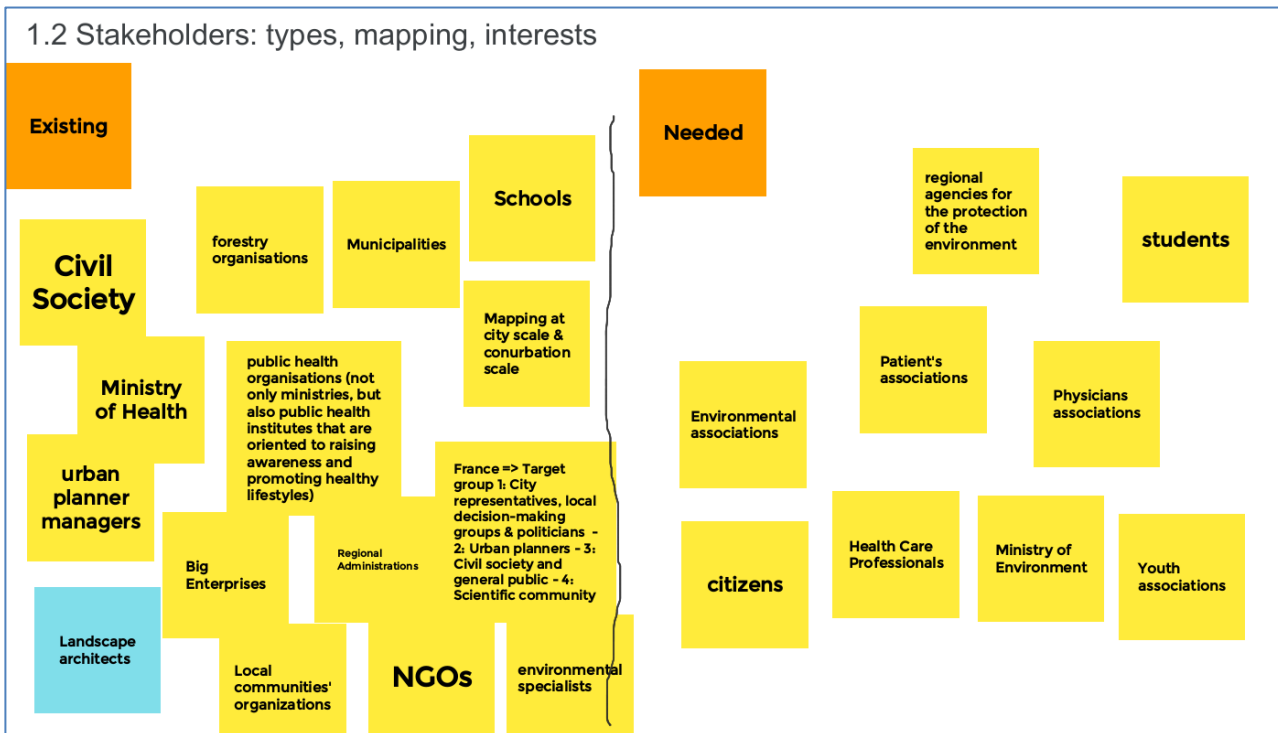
1.2 Stakeholders: types, mapping, interests

Existing

Civil Society

forestry organisations

Municipalities

Schools

Mapping at city scale & conurbation scale

Ministry of Health

public health organisations (not only ministries, but also public health institutes that are oriented to raising awareness and promoting healthy lifestyles)

urban planner managers

France => Target group 1: City representatives, local decision-making groups & politicians - 2: Urban planners - 3: Civil society and general public - 4: Scientific community

Big Enterprises

Regional Administrations

Landscape architects

Local communities' organizations

NGOs

environmental specialists

Needed

regional agencies for the protection of the environment

students

Patient's associations

Physicians associations

Environmental associations

citizens

Health Care Professionals

Ministry of Environment

Youth associations